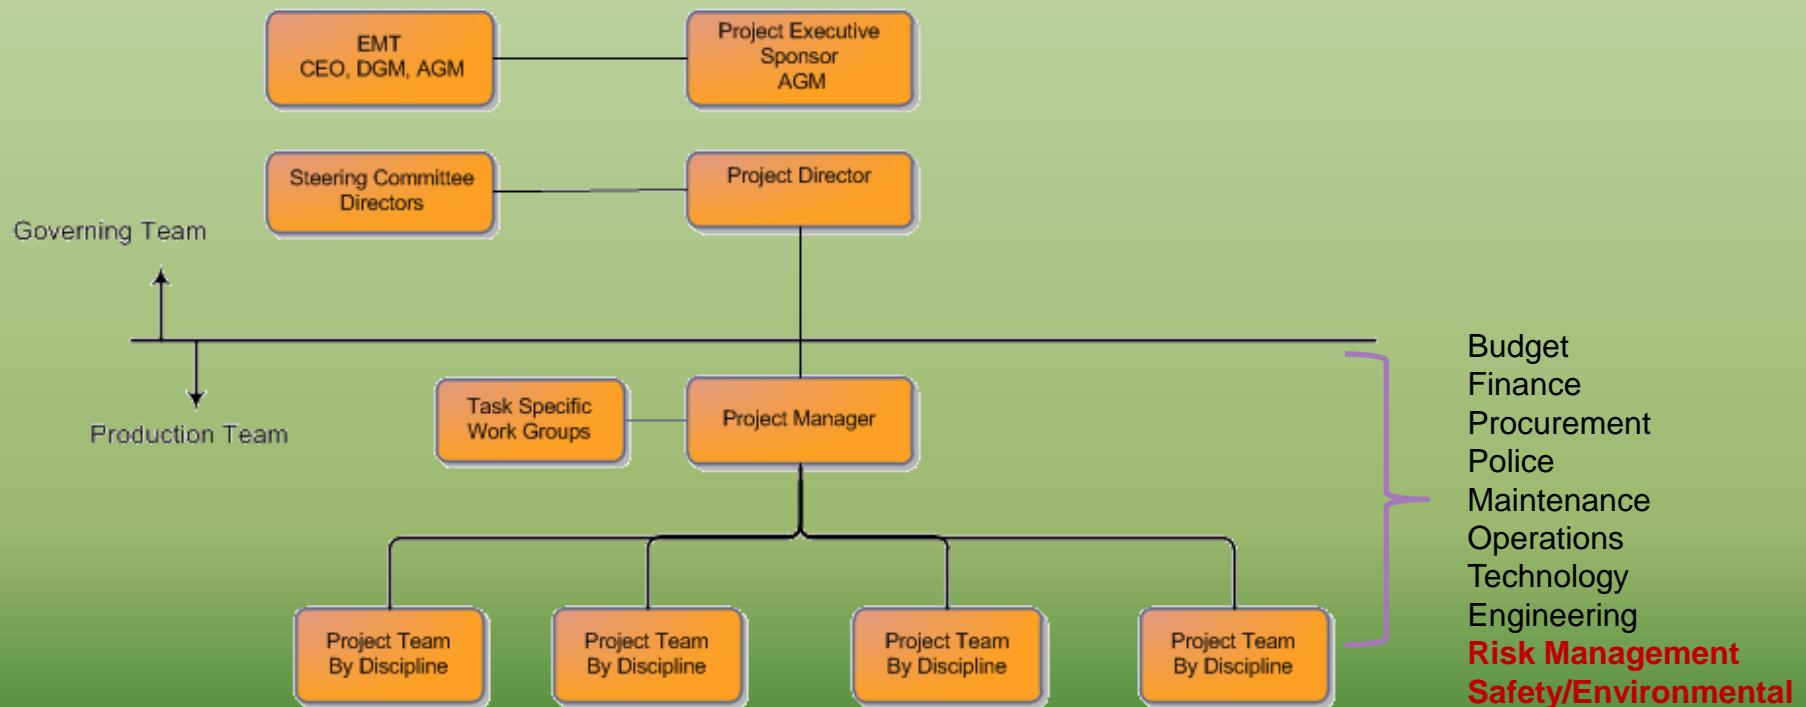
EMT
CEO, DGM, AGM

Project Executive
Sponsor
AGM

Steering Committee
Directors

Project Director

Governing Team

Production Team

Task Specific
Work Groups

Project Manager

Project Team
By Discipline

Project Team
By Discipline

Project Team
By Discipline

Project Team
By Discipline

Budget
Finance
Procurement
Police
Maintenance
Operations
Technology
Engineering
Risk Management
Safety/Environmental